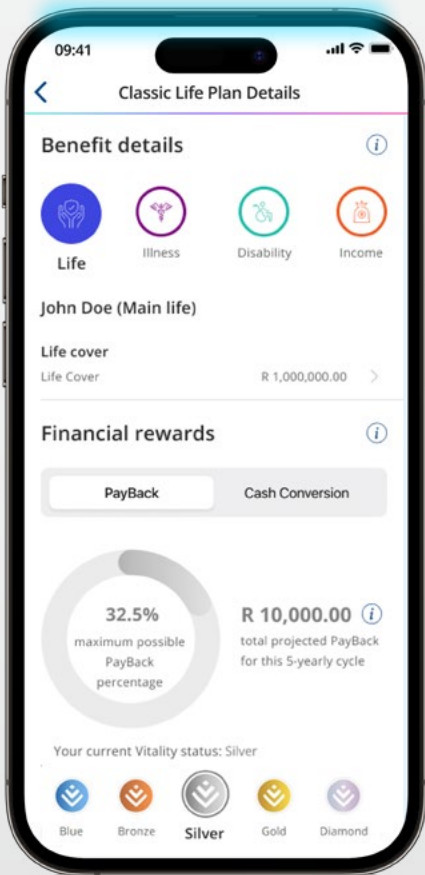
09:41

Classic Life Plan Details

Benefit details

Life

Illness

Disability

Income

John Doe (Main life)

Life cover

Life Cover

R 1,000,000.00

Financial rewards

PayBack

Cash Conversion

32.5%

maximum possible PayBack percentage

R 10,000.00

total projected PayBack for this 5-yearly cycle

Your current Vitality status: Silver

Blue

Bronze

Silver

Gold

Diamond